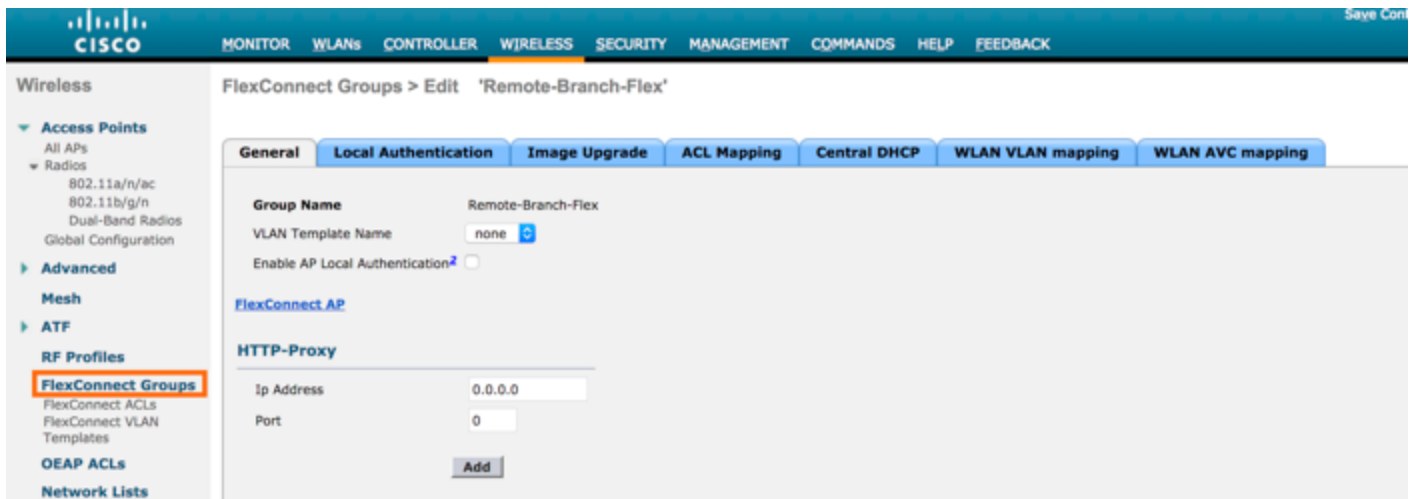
cisco

Save Con

MONITOR WLANs CONTROLLER WIRELESS SECURITY MANAGEMENT COMMANDS HELP FEEDBACK

Wireless

Access Points
All APs
Radios
802.11a/n/ac
802.11b/g/n
Dual-Band Radios
Global Configuration

Advanced

Mesh

ATF

RF Profiles

FlexConnect Groups
FlexConnect ACLs
FlexConnect VLAN Templates

OEAP ACLs

Network Lists

FlexConnect Groups > Edit 'Remote-Branch-Flex'

General | Local Authentication | Image Upgrade | ACL Mapping | Central DHCP | WLAN VLAN mapping | WLAN AVC mapping

Group Name Remote-Branch-Flex
VLAN Template Name none
Enable AP Local Authentication$^2$

FlexConnect AP

HTTP-Proxy

Ip Address 0.0.0.0
Port 0

Add